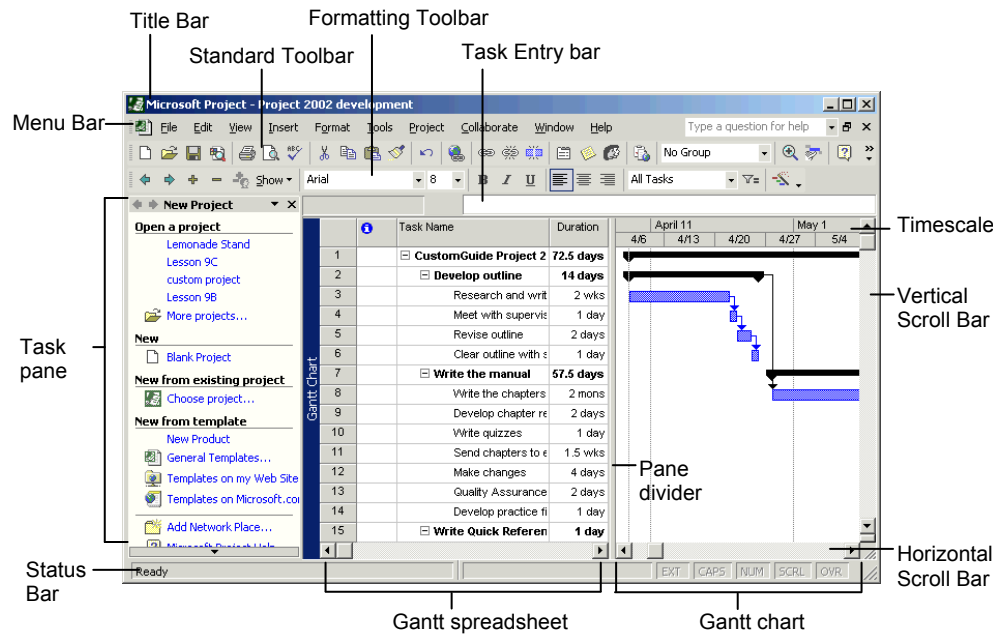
Title Bar
Formatting Toolbar
Standard Toolbar
Task Entry bar
Microsoft Project - Project 2002 development
Menu Bar
File Edit View Insert Format Tools Project Collaborate Window Help
Type a question for help
No Group
Show
Arial
8
All Tasks
New Project
Open a project
Lemonade Stand
Lesson 9C
custom project
Lesson 9B
More projects...
New
Blank Project
New from existing project
Choose project...
New from template
New Product
General Templates...
Templates on my Web Site
Templates on Microsoft.com
Add Network Place...
Microsoft Project Help
Task pane
Gantt Chart

| | | Task Name | Duration |
|---|---|---|---|
| 1 | | CustomGuide Project 2 | 72.5 days |
| 2 | | Develop outline | 14 days |
| 3 | | Research and writ | 2 wks |
| 4 | | Meet with supervis | 1 day |
| 5 | | Revise outline | 2 days |
| 6 | | Clear outline with s | 1 day |
| 7 | | Write the manual | 57.5 days |
| 8 | | Write the chapters | 2 mons |
| 9 | | Develop chapter re | 2 days |
| 10 | | Write quizzes | 1 day |
| 11 | | Send chapters to e | 1.5 wks |
| 12 | | Make changes | 4 days |
| 13 | | Quality Assurance | 2 days |
| 14 | | Develop practice fi | 1 day |
| 15 | | Write Quick Referen | 1 day |

April 11
May 1
4/6 4/13 4/20 4/27 5/4
Timescale
Vertical Scroll Bar
Pane divider
Horizontal Scroll Bar
Status Bar
Ready
EXT CAPS NUM SCRL OVR
Gantt spreadsheet
Gantt chart